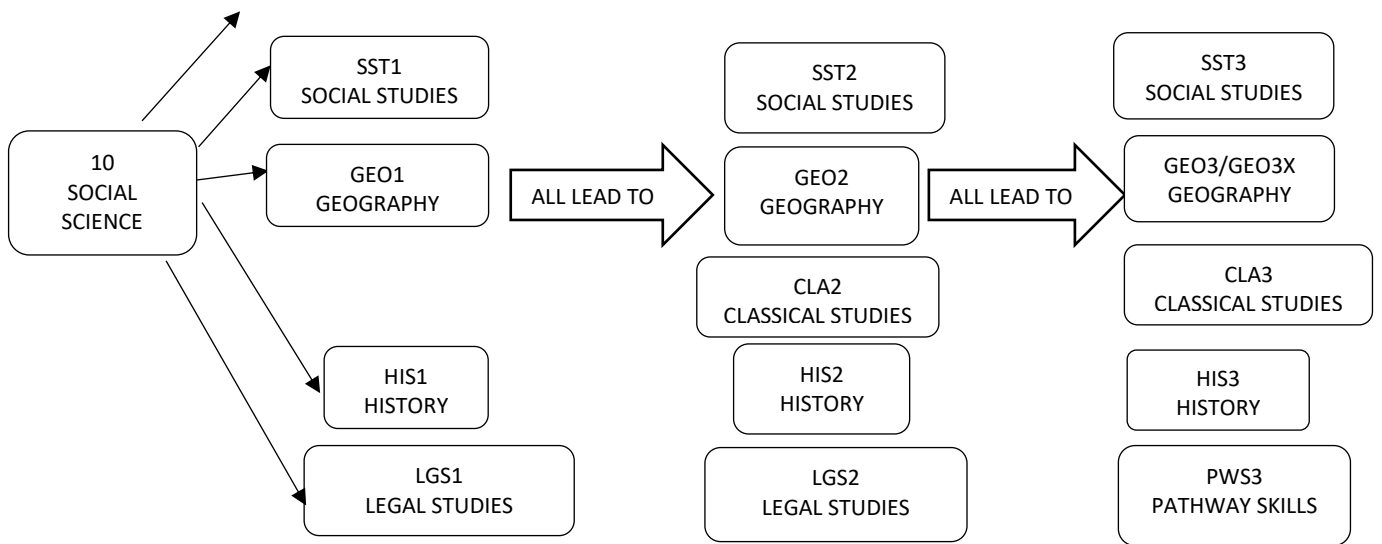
10
SOCIAL
SCIENCE

SST1
SOCIAL STUDIES

GEO1
GEOGRAPHY

HIS1
HISTORY

LGS1
LEGAL STUDIES

ALL LEAD TO

SST2
SOCIAL STUDIES

GEO2
GEOGRAPHY

CLA2
CLASSICAL STUDIES

HIS2
HISTORY

LGS2
LEGAL STUDIES

ALL LEAD TO

SST3
SOCIAL STUDIES

GEO3/GEO3X
GEOGRAPHY

CLA3
CLASSICAL STUDIES

HIS3
HISTORY

PWS3
PATHWAY SKILLS